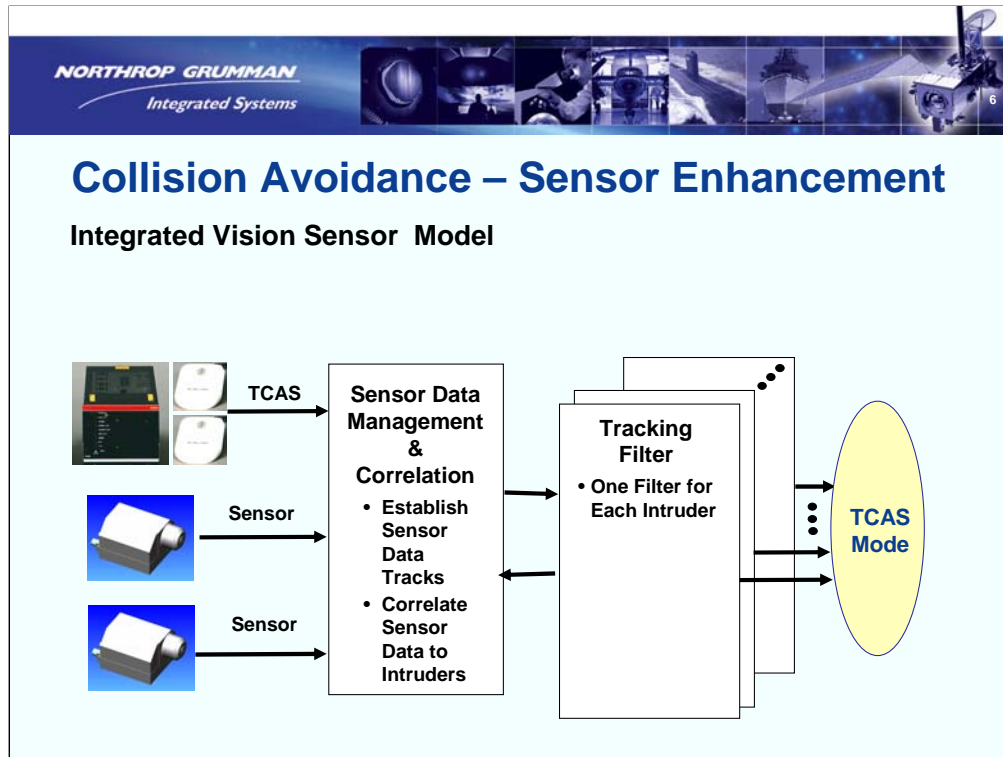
NORTHROP GRUMMAN
Integrated Systems

6

Collision Avoidance – Sensor Enhancement

Integrated Vision Sensor Model

TCAS

Sensor

Sensor

Sensor Data Management & Correlation

• Establish Sensor Data Tracks
• Correlate Sensor Data to Intruders

Tracking Filter

• One Filter for Each Intruder

TCAS Mode